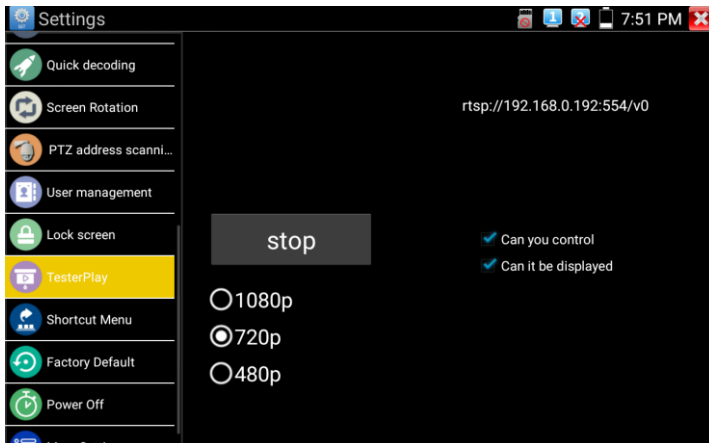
Settings

7:51 PM

Quick decoding

Screen Rotation

PTZ address scanni...

User management

Lock screen

TesterPlay

Shortcut Menu

Factory Default

Power Off

rtsp://192.168.0.192:554/v0

stop

Can you control

Can it be displayed

1080p

720p

480p